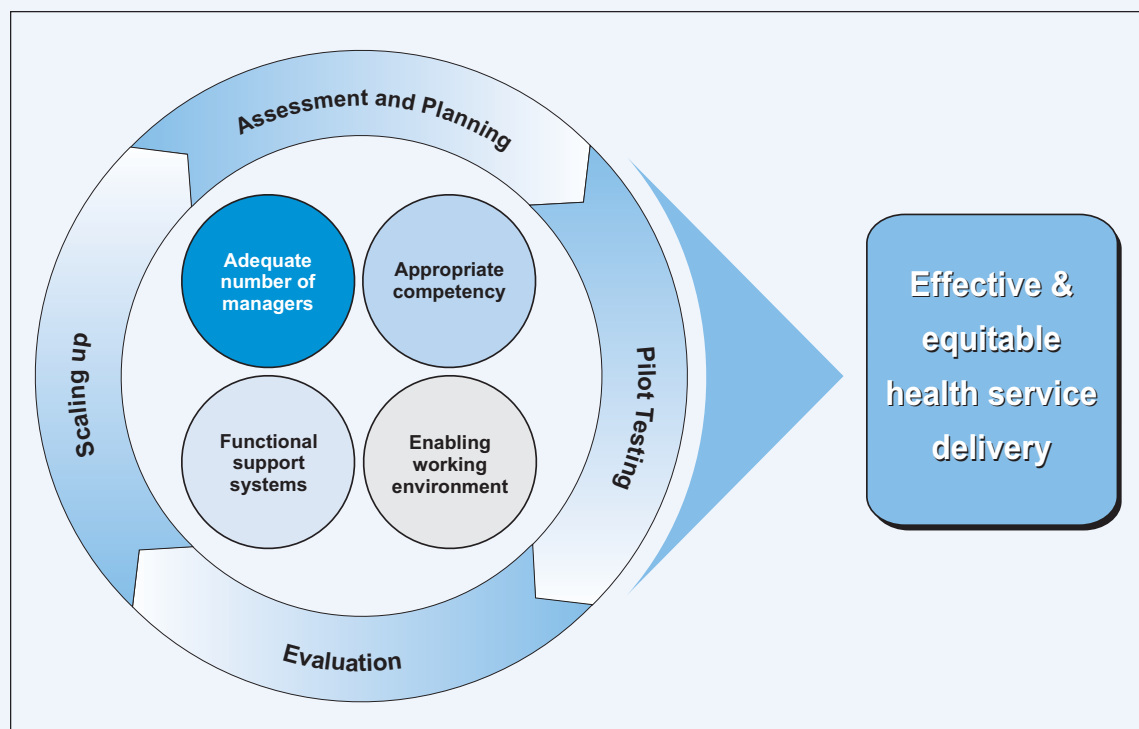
Assessment and Planning

Pilot Testing

Evaluation

Scaling up

Adequate number of managers

Appropriate competency

Functional support systems

Enabling working environment

Effective & equitable health service delivery